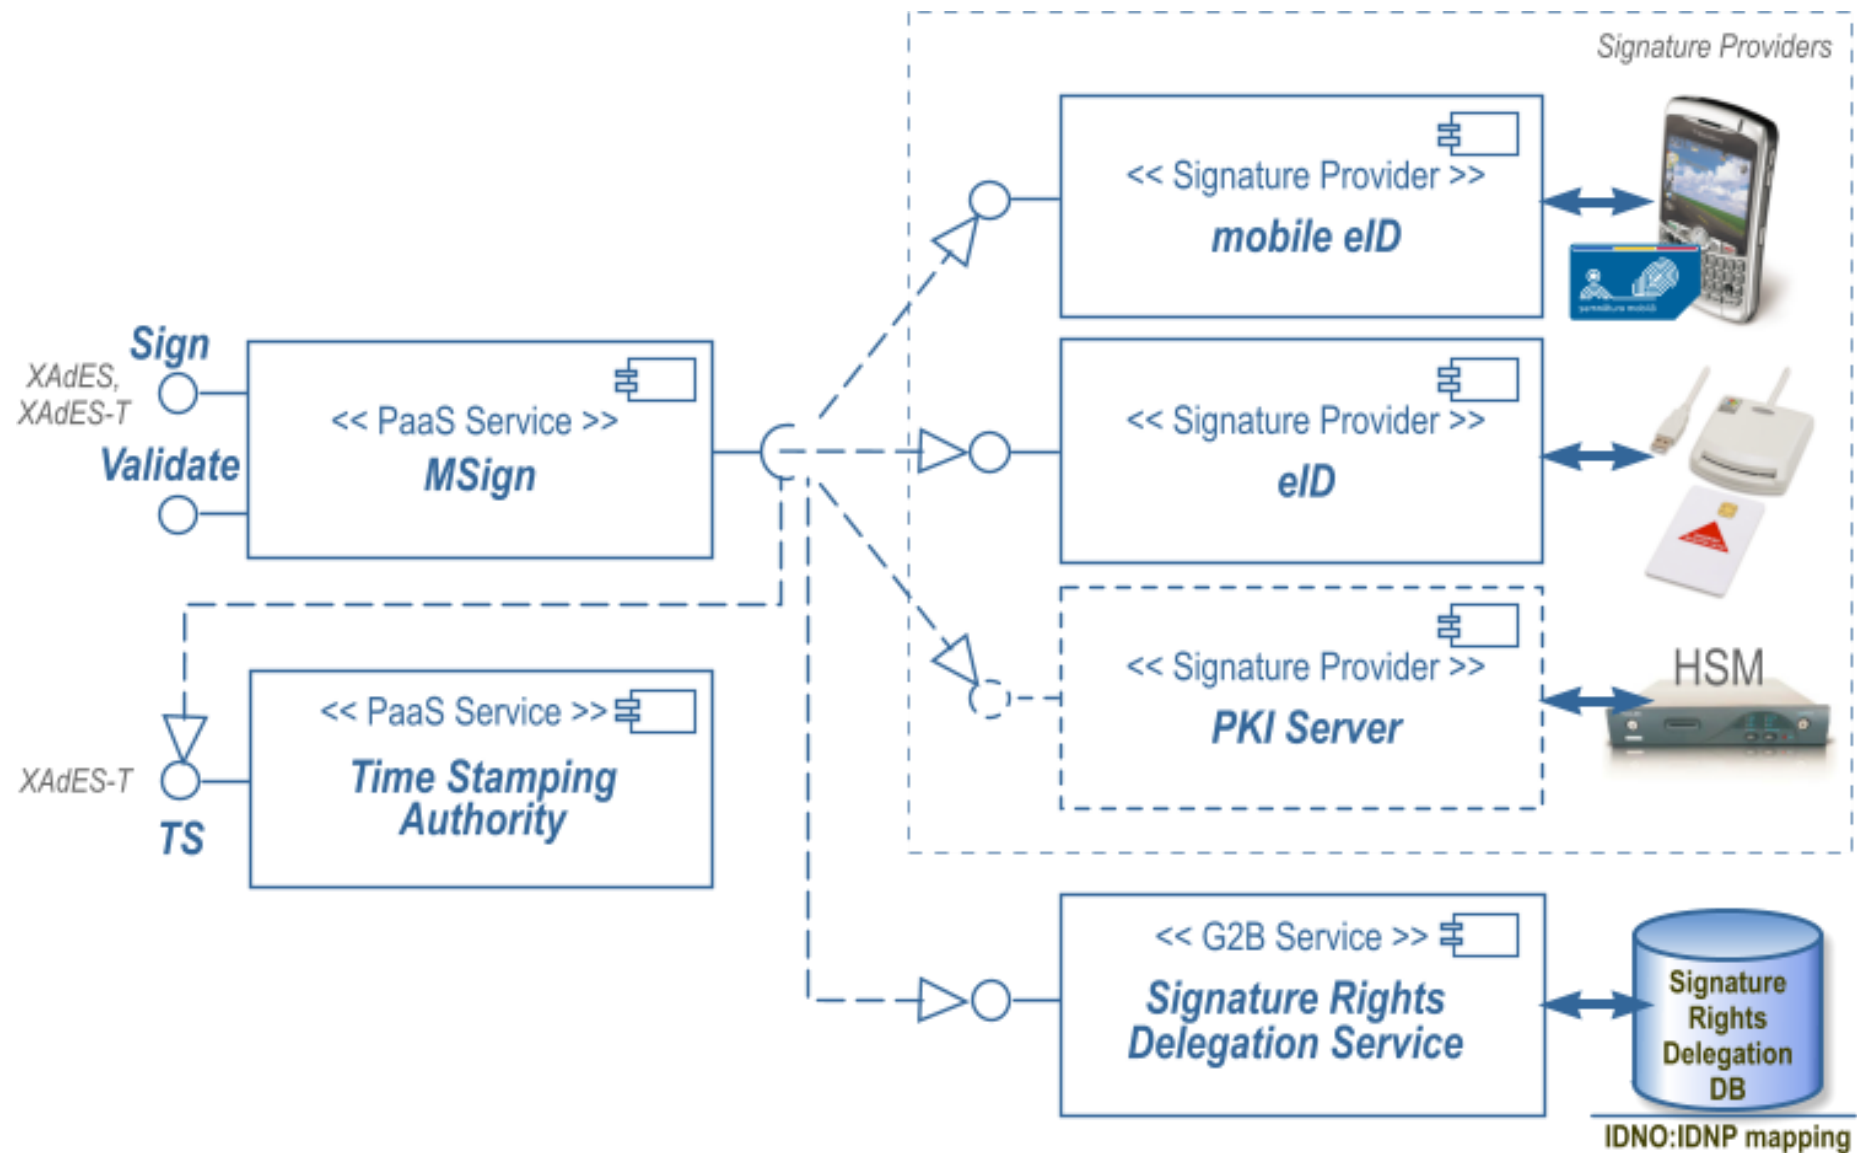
Signature Providers

<< Signature Provider >>
mobile eID

Sign
XAdES, XAdES-T
Validate

<< PaaS Service >>
MSign

<< Signature Provider >>
eID

<< Signature Provider >>
PKI Server

HSM

<< PaaS Service >>
Time Stamping Authority

XAdES-T
TS

<< G2B Service >>
Signature Rights Delegation Service

Signature Rights Delegation DB

IDNO:IDNP mapping